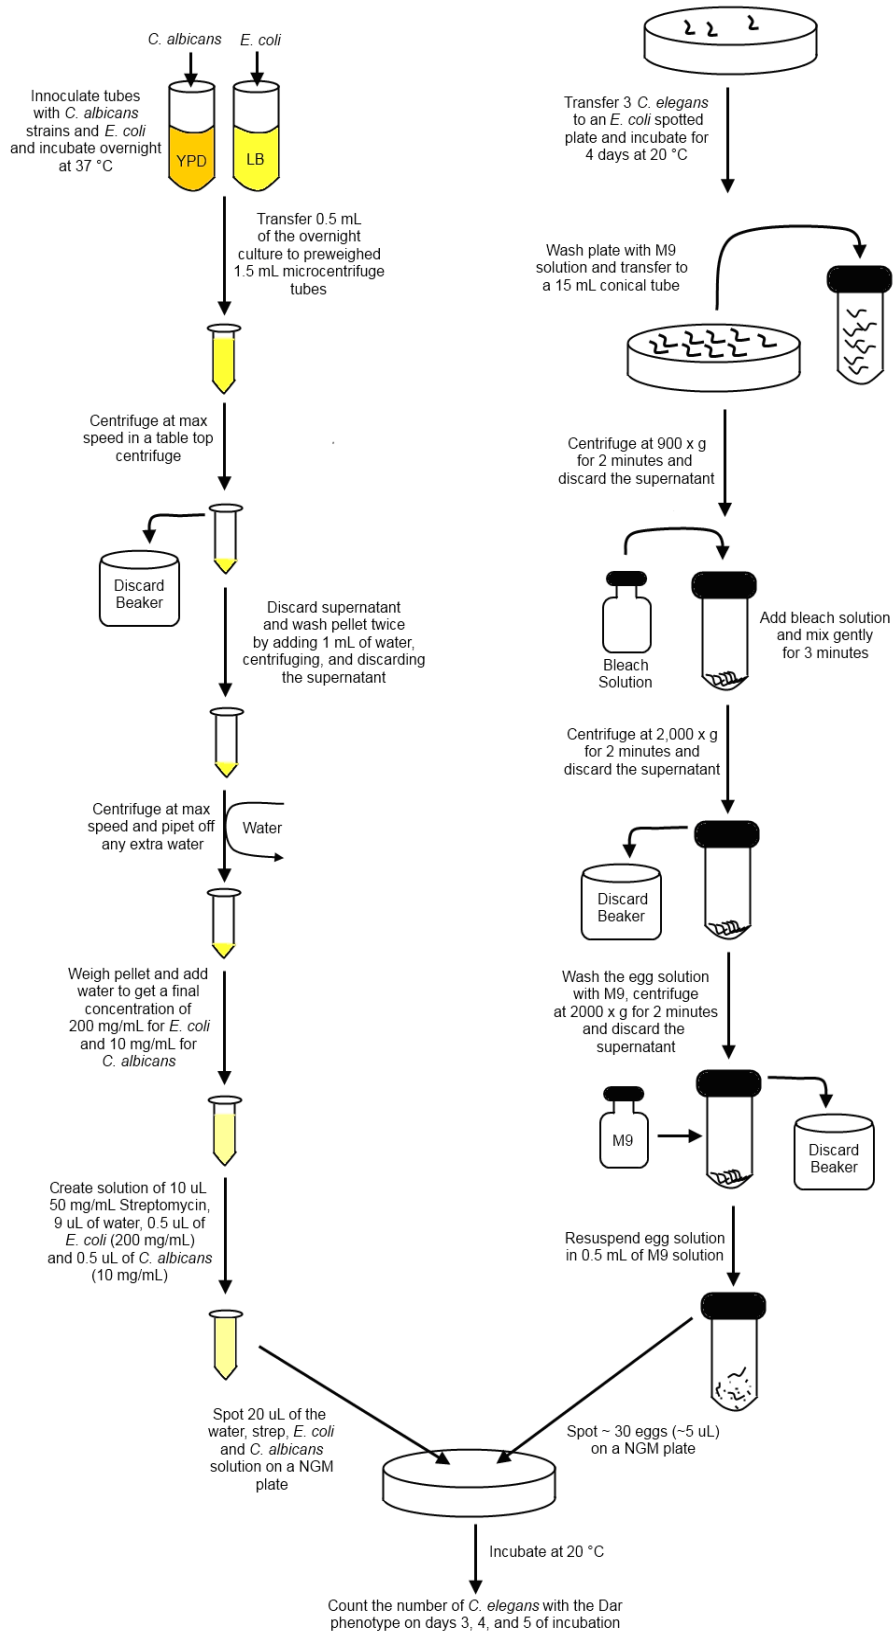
C. albicans

E. coli

Innoculate tubes with C. albicans strains and E. coli and incubate overnight at 37 °C

YPD

LB

Transfer 0.5 mL of the overnight culture to preweighed 1.5 mL microcentrifuge tubes

Centrifuge at max speed in a table top centrifuge

Discard Beaker

Discard supernatant and wash pellet twice by adding 1 mL of water, centrifuging, and discarding the supernatant

Centrifuge at max speed and pipet off any extra water

Water

Weigh pellet and add water to get a final concentration of 200 mg/mL for E. coli and 10 mg/mL for C. albicans

Create solution of 10 uL 50 mg/mL Streptomycin, 9 uL of water, 0.5 uL of E. coli (200 mg/mL) and 0.5 uL of C. albicans (10 mg/mL)

Spot 20 uL of the water, strep, E. coli and C. albicans solution on a NGM plate

Transfer 3 C. elegans to an E. coli spotted plate and incubate for 4 days at 20 °C

Wash plate with M9 solution and transfer to a 15 mL conical tube

Centrifuge at 900 x g for 2 minutes and discard the supernatant

Bleach Solution

Add bleach solution and mix gently for 3 minutes

Centrifuge at 2,000 x g for 2 minutes and discard the supernatant

Discard Beaker

Wash the egg solution with M9, centrifuge at 2000 x g for 2 minutes and discard the supernatant

M9

Discard Beaker

Resuspend egg solution in 0.5 mL of M9 solution

Spot ~ 30 eggs (~5 uL) on a NGM plate

Incubate at 20 °C

Count the number of C. elegans with the Dar phenotype on days 3, 4, and 5 of incubation